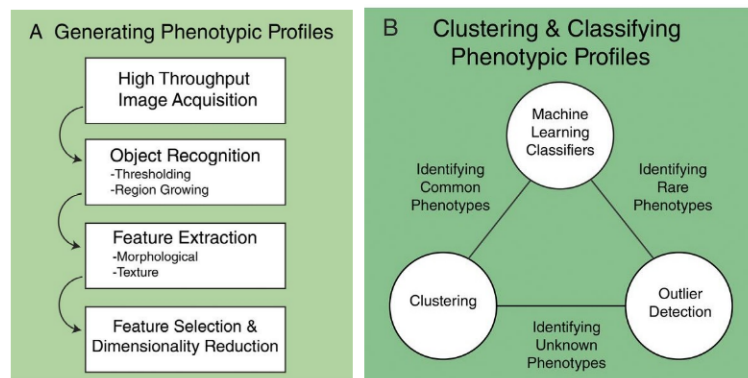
A Generating Phenotypic Profiles

High Throughput Image Acquisition

Object Recognition
-Thresholding
-Region Growing

Feature Extraction
-Morphological
-Texture

Feature Selection & Dimensionality Reduction

B Clustering & Classifying Phenotypic Profiles

Machine Learning Classifiers

Identifying Common Phenotypes

Identifying Rare Phenotypes

Clustering

Outlier Detection

Identifying Unknown Phenotypes